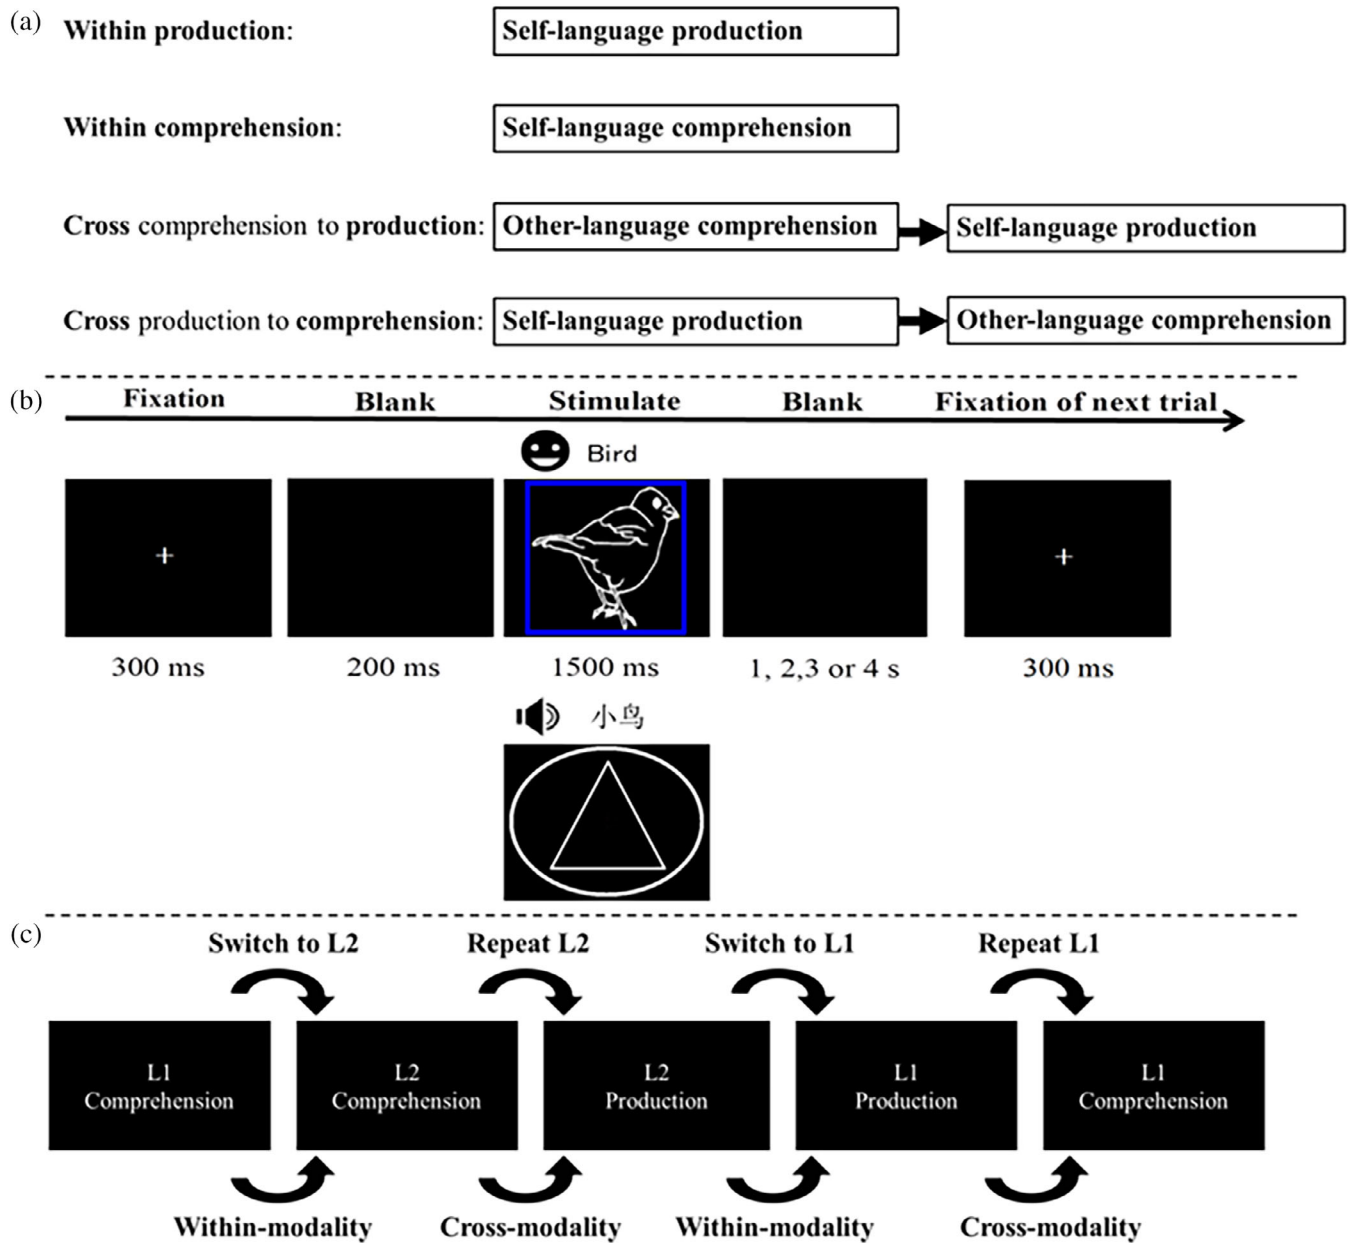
(a) Within production: Self-language production

Within comprehension: Self-language comprehension

Cross comprehension to production: Other-language comprehension → Self-language production

Cross production to comprehension: Self-language production → Other-language comprehension

(b) Fixation Blank Stimulate Blank Fixation of next trial

Bird

+

300 ms 200 ms 1500 ms 1, 2,3 or 4 s 300 ms

+

小鸟

(c) Switch to L2 Repeat L2 Switch to L1 Repeat L1

L1 Comprehension

L2 Comprehension

L2 Production

L1 Production

L1 Comprehension

Within-modality Cross-modality Within-modality Cross-modality